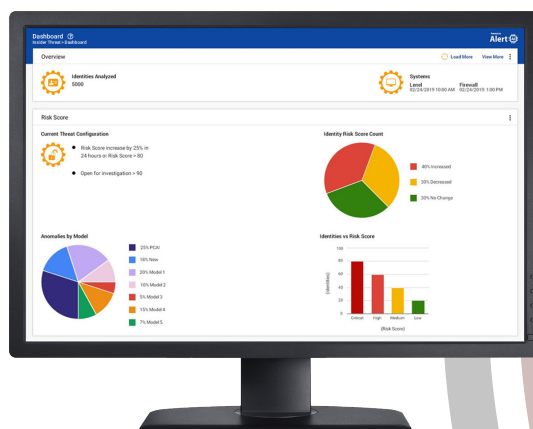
Dashboard ?
Insider Threat > Dashboard

Alert

Overview

Load More View More

Identities Analyzed
5000

Systems
Lenel
02/24/2019 10:00 AM

Firewall
02/24/2019 1:00 PM

Risk Score

Current Threat Configuration

Risk Score increase by 25% in 24 hours or Risk Score > 80

Open for Investigation > 90

Identity Risk Score Count

40% Increased

30% Decreased

30% No Change

Anomalies by Model

25% PCAI

15% New

20% Model 1

10% Model 2

5% Model 3

15% Model 4

7% Model 5

Identities vs Risk Score

100
80
60
40
20
0

(Identities)

Critical High Medium Low

(Risk Score)